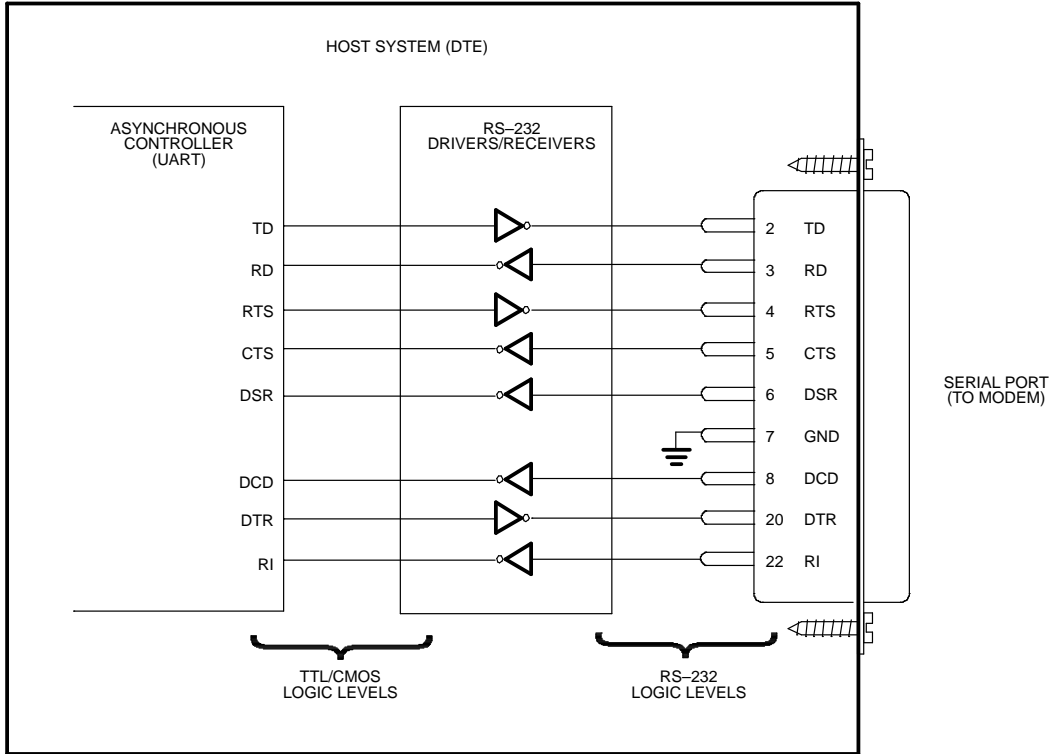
HOST SYSTEM (DTE)

ASYNCHRONOUS CONTROLLER (UART)

RS–232 DRIVERS/RECEIVERS

TD
RD
RTS
CTS
DSR
DCD
DTR
RI

2 TD
3 RD
4 RTS
5 CTS
6 DSR
7 GND
8 DCD
20 DTR
22 RI

SERIAL PORT (TO MODEM)

TTL/CMOS LOGIC LEVELS

RS–232 LOGIC LEVELS